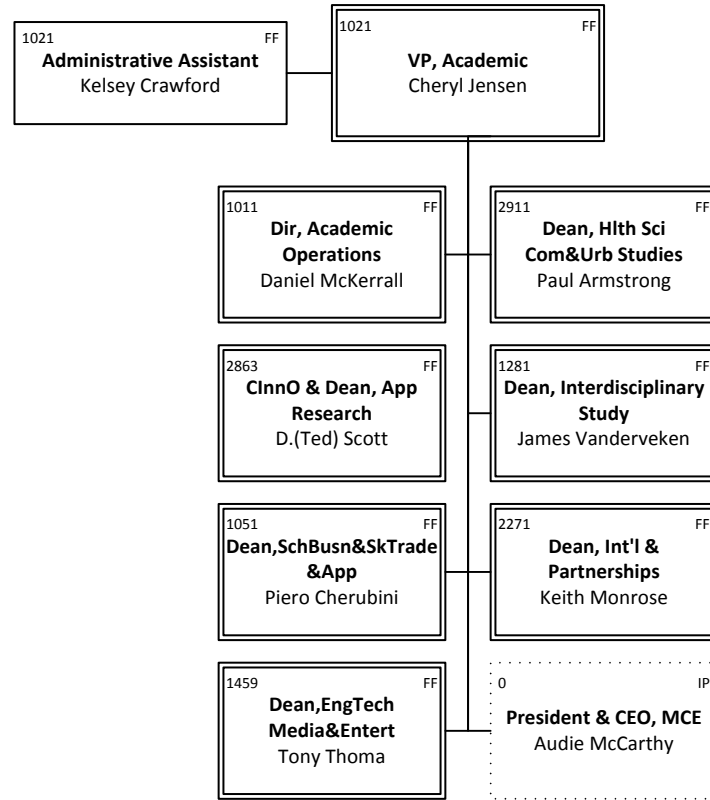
1021 FF
**Administrative Assistant**
Kelsey Crawford

1021 FF
**VP, Academic**
Cheryl Jensen

1011 FF
**Dir, Academic Operations**
Daniel McKerrall

2911 FF
**Dean, Hlth Sci Com&Urb Studies**
Paul Armstrong

2863 FF
**CInnO & Dean, App Research**
D.(Ted) Scott

1281 FF
**Dean, Interdisciplinary Study**
James Vanderveken

1051 FF
**Dean,SchBusn&SkTrade &App**
Piero Cherubini

2271 FF
**Dean, Int'l & Partnerships**
Keith Monrose

1459 FF
**Dean,EngTech Media&Entert**
Tony Thoma

0 IP
**President & CEO, MCE**
Audie McCarthy